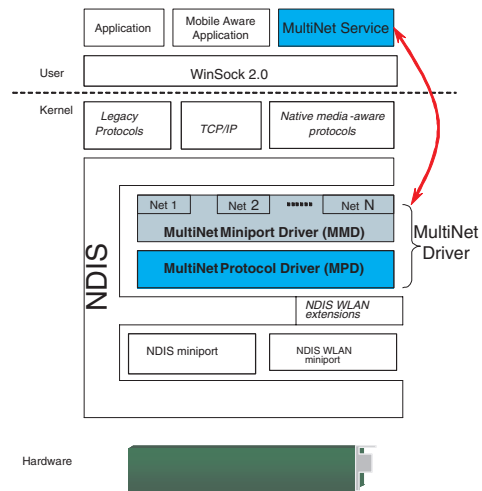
Application

Mobile Aware Application

MultiNet Service

User

WinSock 2.0

Kernel

Legacy Protocols

TCP/IP

Native media-aware protocols

NDIS

Net 1

Net 2

Net N

MultiNet Miniport Driver (MMD)

MultiNet Protocol Driver (MPD)

MultiNet Driver

NDIS WLAN extensions

NDIS miniport

NDIS WLAN miniport

Hardware